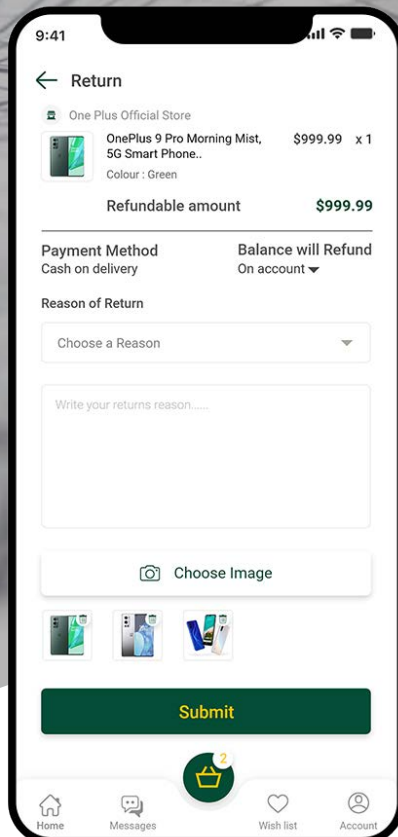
9:41

Return

One Plus Official Store

OnePlus 9 Pro Morning Mist, 5G Smart Phone..

Colour : Green

$999.99 x 1

Refundable amount $999.99

Payment Method
Cash on delivery

Balance will Refund
On account

Reason of Return

Choose a Reason

Write your returns reason......

Choose Image

Submit

2

Home Messages Wish list Account